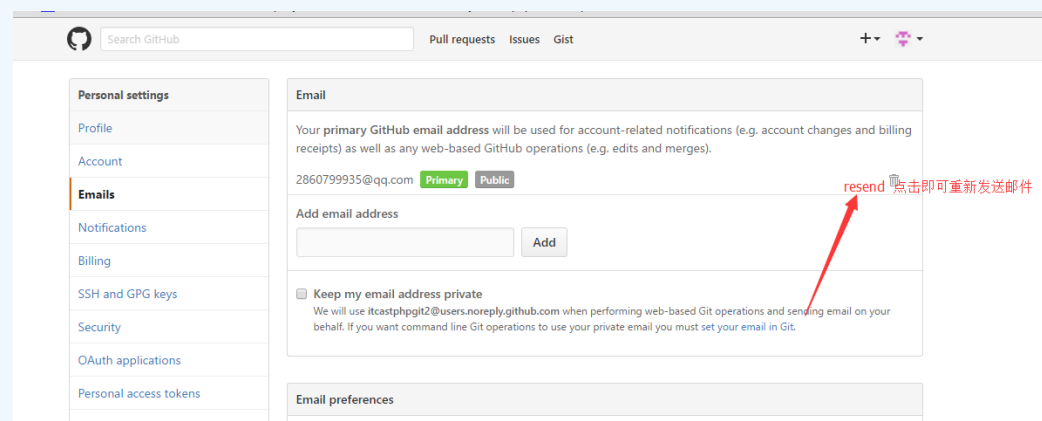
Search GitHub

Pull requests Issues Gist

Personal settings

Profile

Account

Emails

Notifications

Billing

SSH and GPG keys

Security

OAuth applications

Personal access tokens

Email

Your primary GitHub email address will be used for account-related notifications (e.g. account changes and billing receipts) as well as any web-based GitHub operations (e.g. edits and merges).

2860799935@qq.com Primary Public

resend 点击即可重新发送邮件

Add email address

Add

Keep my email address private

We will use itcastphpgit2@users.noreply.github.com when performing web-based Git operations and sending email on your behalf. If you want command line Git operations to use your private email you must set your email in Git.

Email preferences